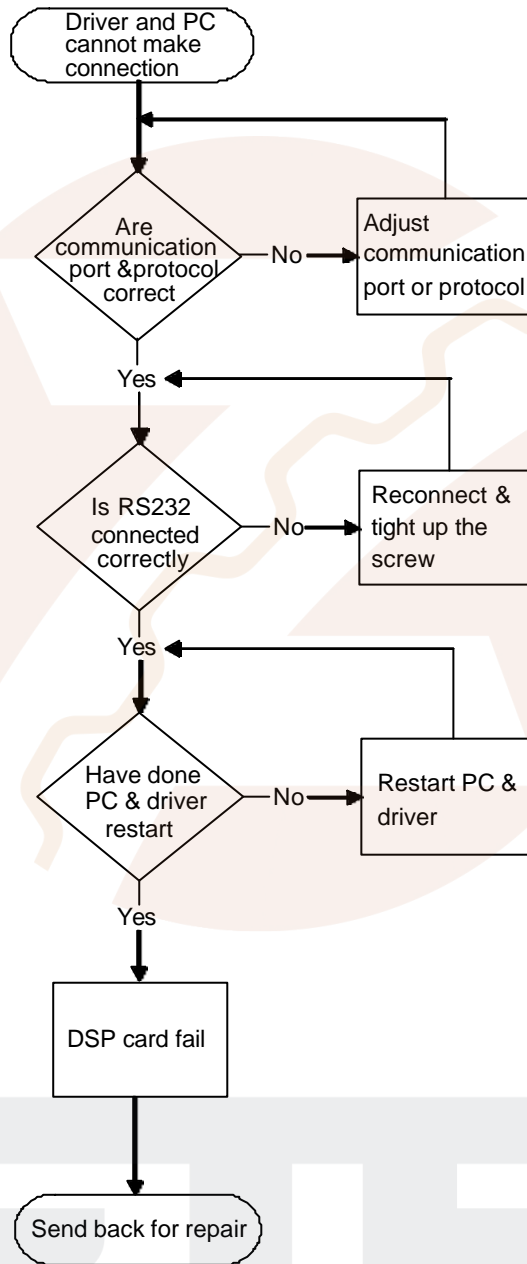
Driver and PC cannot make connection

Are communication port &protocol correct

No

Adjust communication port or protocol

Yes

Is RS232 connected correctly

No

Reconnect & tight up the screw

Yes

Have done PC & driver restart

No

Restart PC & driver

Yes

DSP card fail

Send back for repair